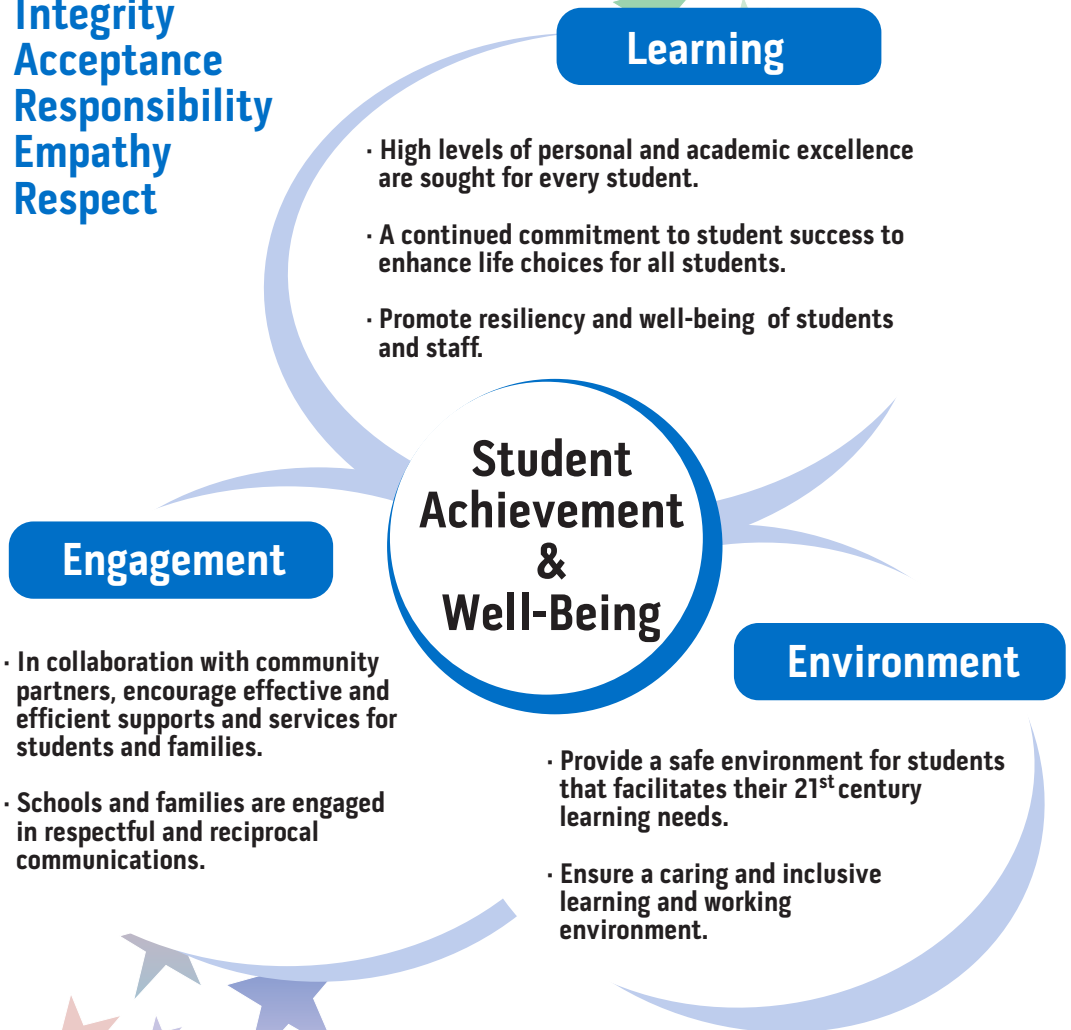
Integrity
Acceptance
Responsibility
Empathy
Respect

Learning

· High levels of personal and academic excellence are sought for every student.

· A continued commitment to student success to enhance life choices for all students.

· Promote resiliency and well-being of students and staff.

Student Achievement & Well-Being

Engagement

· In collaboration with community partners, encourage effective and efficient supports and services for students and families.

· Schools and families are engaged in respectful and reciprocal communications.

Environment

· Provide a safe environment for students that facilitates their 21$^{st}$ century learning needs.

· Ensure a caring and inclusive learning and working environment.